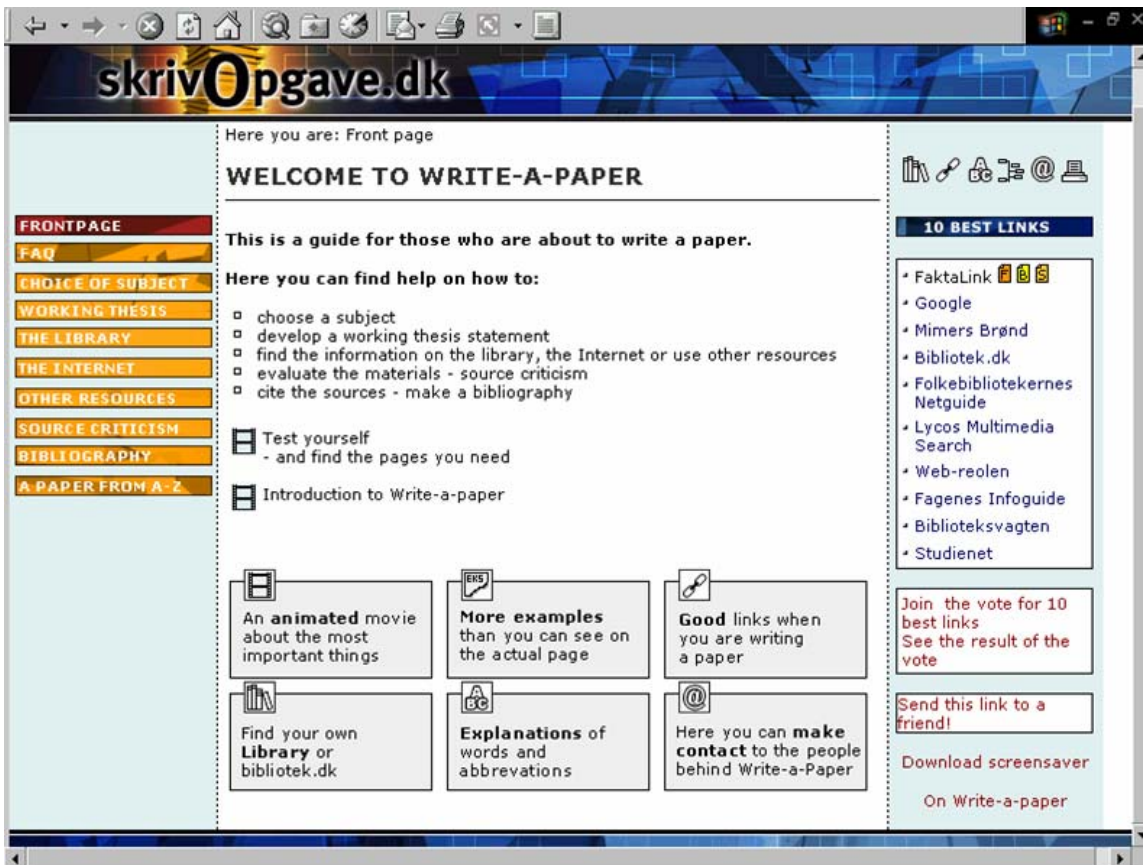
skrivOpgave.dk

FRONTPAGE
FAQ
CHOICE OF SUBJECT
WORKING THESIS
THE LIBRARY
THE INTERNET
OTHER RESOURCES
SOURCE CRITICISM
BIBLIOGRAPHY
A PAPER FROM A-Z

Here you are: Front page

WELCOME TO WRITE-A-PAPER

This is a guide for those who are about to write a paper.

Here you can find help on how to:

- choose a subject
- develop a working thesis statement
- find the information on the library, the Internet or use other resources
- evaluate the materials - source criticism
- cite the sources - make a bibliography

Test yourself
- and find the pages you need

Introduction to Write-a-paper

An **animated** movie about the most important things

EKS
**More examples** than you can see on the actual page

**Good** links when you are writing a paper

Find your own **Library** or bibliotek.dk

**Explanations** of words and abbrevations

Here you can **make contact** to the people behind Write-a-Paper

10 BEST LINKS

- FaktaLink
- Google
- Mimers Brønd
- Bibliotek.dk
- Folkebibliotekernes Netguide
- Lycos Multimedia Search
- Web-reolen
- Fagenes Infoguide
- Biblioteksvagten
- Studienet

Join the vote for 10 best links
See the result of the vote

Send this link to a friend!

Download screensaver

On Write-a-paper